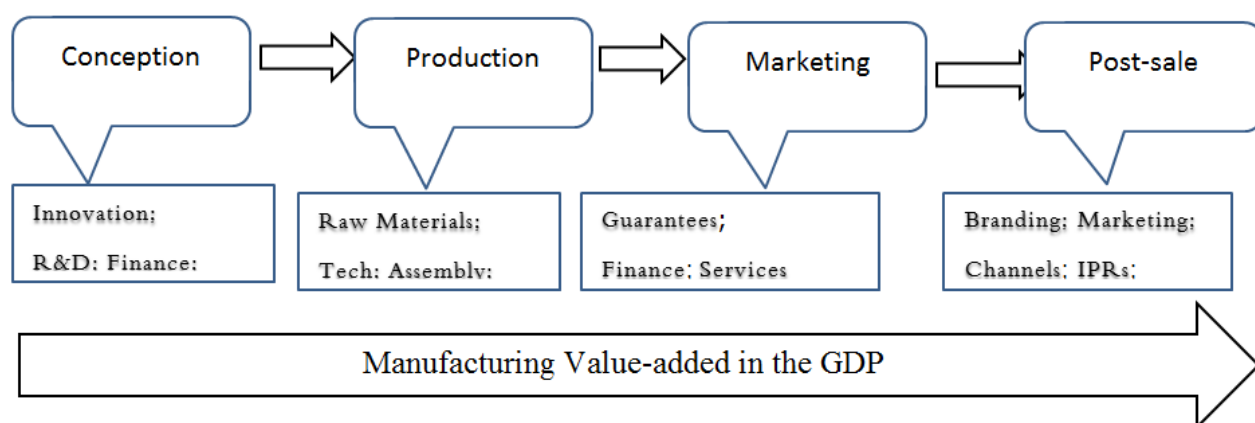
Conception

Production

Marketing

Post-sale

Innovation;

R&D; Finance;

Raw Materials;

Tech; Assembly;

Guarantees;

Finance; Services

Branding; Marketing;

Channels; IPRs;

Manufacturing Value-added in the GDP